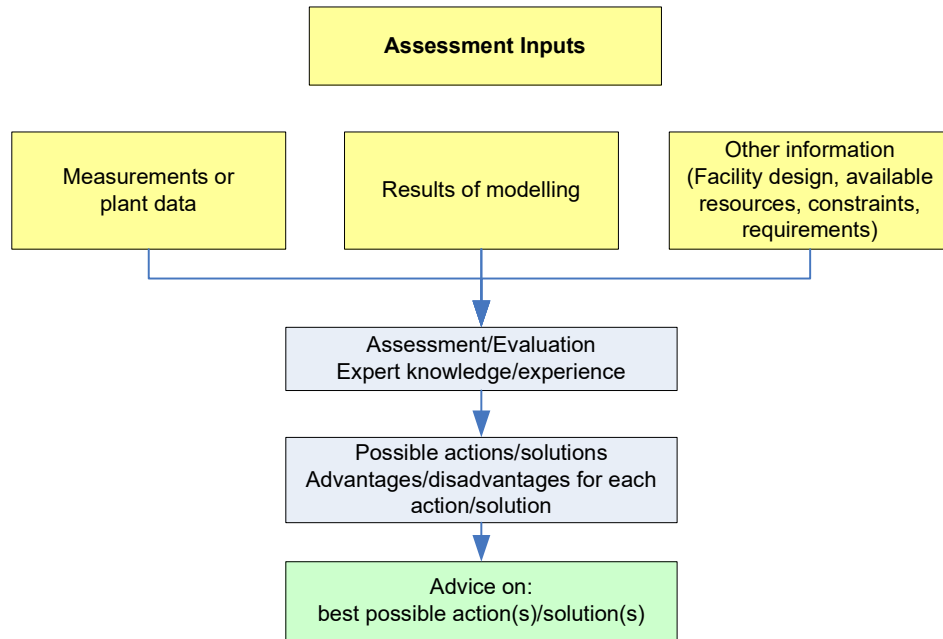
Assessment Inputs

Measurements or plant data

Results of modelling

Other information (Facility design, available resources, constraints, requirements)

Assessment/Evaluation
Expert knowledge/experience

Possible actions/solutions
Advantages/disadvantages for each action/solution

Advice on:
best possible action(s)/solution(s)